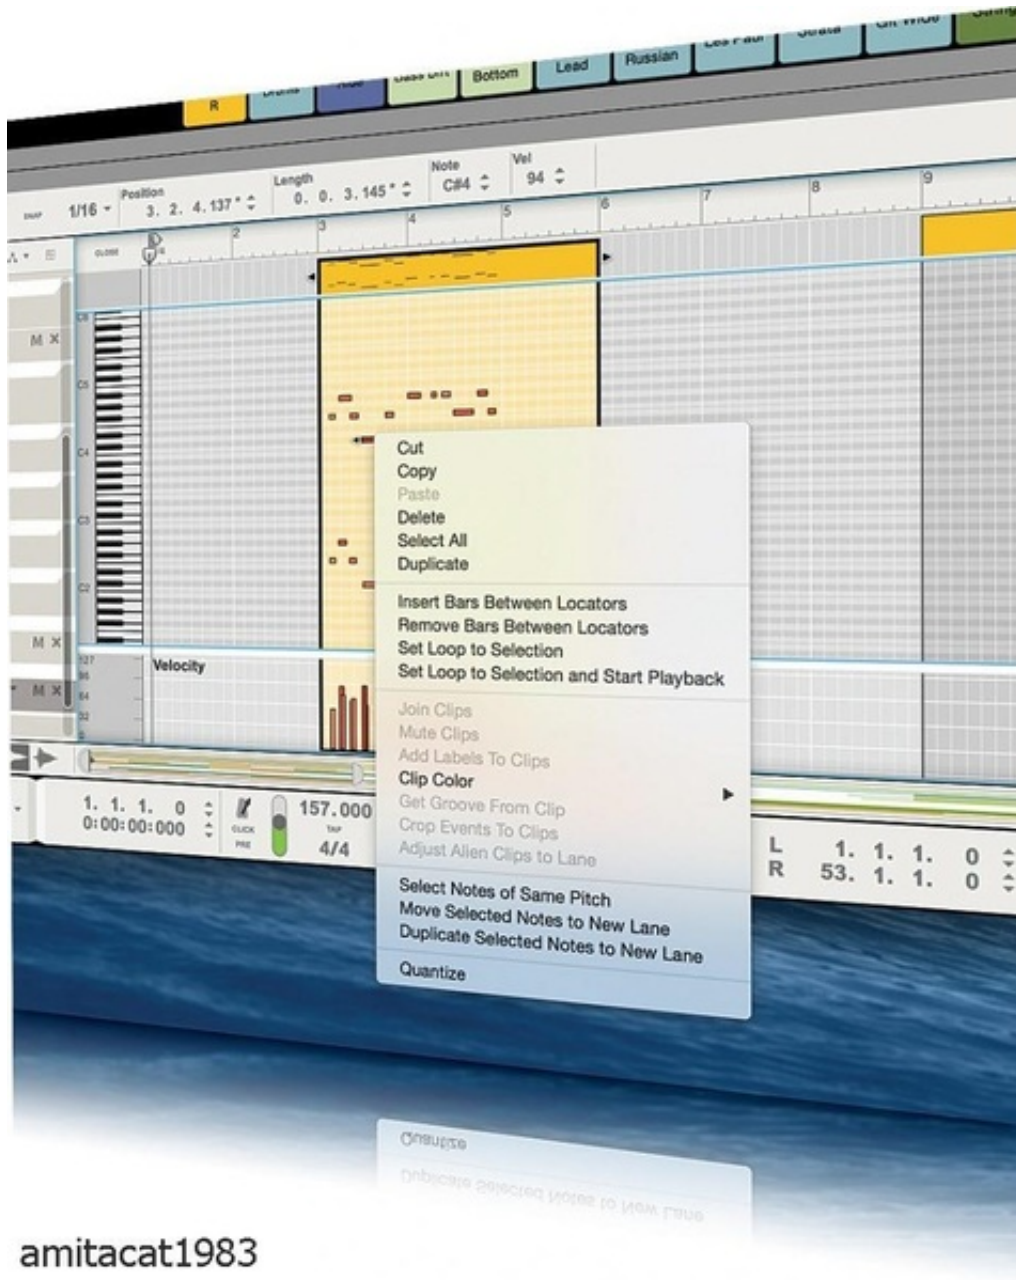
R Drums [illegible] Bass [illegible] Bottom Lead Russian Les Paul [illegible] Gtr Wide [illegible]

SNAP 1/16 Position 3. 2. 4. 137 Length 0. 0. 3. 145 Note C#4 Vel 94

2 3 4 5 6 7 8 9

C6 C5 C4 C3 C2

M × M × M ×

Velocity
127 96 64 32

Cut
Copy
Paste
Delete
Select All
Duplicate
Insert Bars Between Locators
Remove Bars Between Locators
Set Loop to Selection
Set Loop to Selection and Start Playback
Join Clips
Mute Clips
Add Labels To Clips
Clip Color
Get Groove From Clip
Crop Events To Clips
Adjust Alien Clips to Lane
Select Notes of Same Pitch
Move Selected Notes to New Lane
Duplicate Selected Notes to New Lane
Quantize

1. 1. 1. 0
0:00:00:000
CLICK PRE
157.000 TAP
4/4

L 1. 1. 1. 0
R 53. 1. 1. 0

Quantize
Duplicate Selected Notes to New Lane

amitacat1983